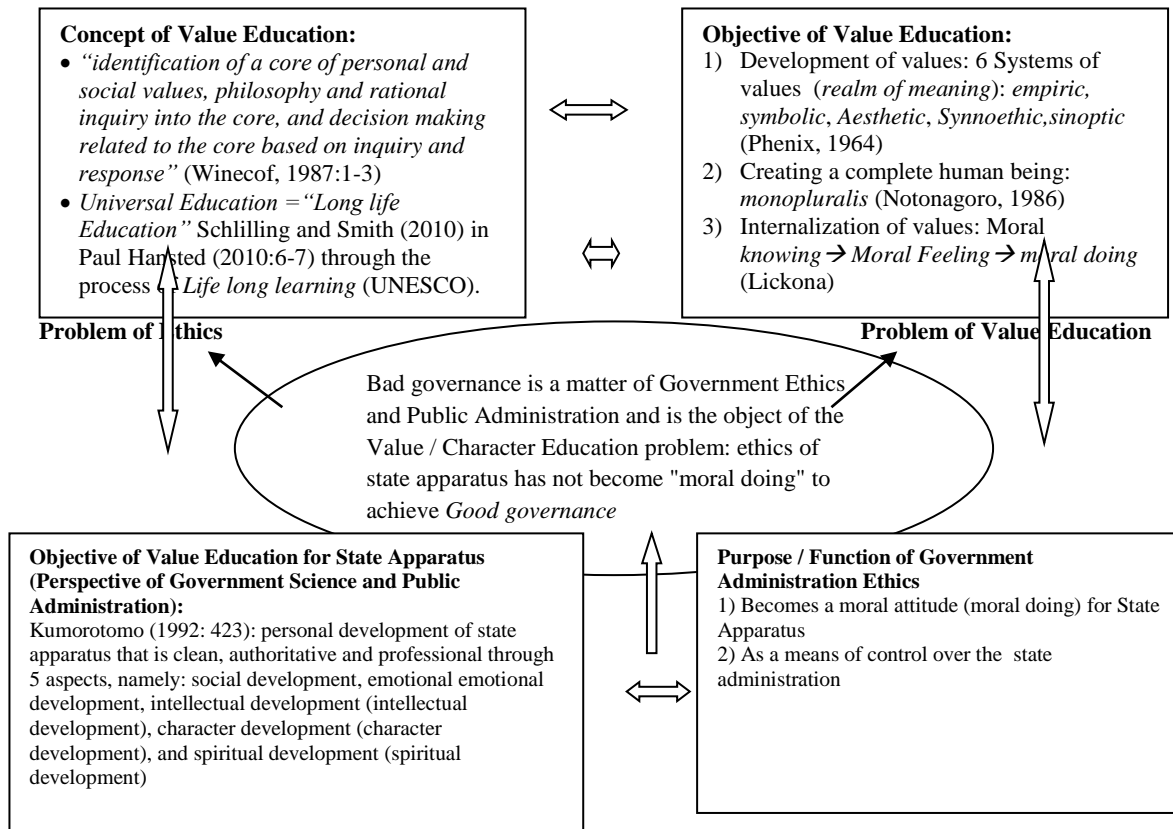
**Concept of Value Education:**
- *"identification of a core of personal and social values, philosophy and rational inquiry into the core, and decision making related to the core based on inquiry and response"* (Winecof, 1987:1-3)
- *Universal Education ="Long life Education"* Schlilling and Smith (2010) in Paul Hansted (2010:6-7) through the process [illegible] *Life long learning* (UNESCO).

**Objective of Value Education:**
1) Development of values: 6 Systems of values (*realm of meaning*): *empiric, symbolic*, *Aesthetic*, *Synnoethic,sinoptic* (Phenix, 1964)
2) Creating a complete human being: *monopluralis* (Notonagoro, 1986)
3) Internalization of values: Moral *knowing → Moral Feeling → m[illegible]ral doing* (Lickona)

**Problem of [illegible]thics**

**Problem of Value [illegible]ducation**

Bad governance is a matter of Government Ethics and Public Administration and is the object of the Value / Character Education problem: ethics of state apparatus has not become "moral doing" to achieve *Good governance*

**Objective of Value Education for State Apparatus (Perspective of Government Science and Public Administration):**
Kumorotomo (1992: 423): personal development of state apparatus that is clean, authoritative and professional through 5 aspects, namely: social development, emotional emotional development, intellectual development (intellectual development), character development (character development), and spiritual development (spiritual development)

**Purpose / Function of Government Administration Ethics**
1) Becomes a moral attitude (moral doing) for State Apparatus
2) As a means of control over the state administration